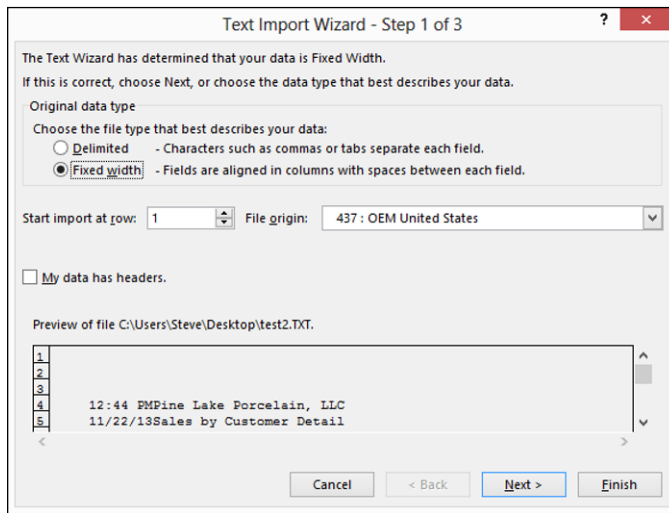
Text Import Wizard - Step 1 of 3

?

The Text Wizard has determined that your data is Fixed Width.

If this is correct, choose Next, or choose the data type that best describes your data.

Original data type

Choose the file type that best describes your data:

Delimited - Characters such as commas or tabs separate each field.

Fixed width - Fields are aligned in columns with spaces between each field.

Start import at row: 1 File origin: 437 : OEM United States

My data has headers.

Preview of file C:\Users\Steve\Desktop\test2.TXT.

1
2
3
4 12:44 PMPine Lake Porcelain, LLC
5 11/22/13Sales by Customer Detail

Cancel < Back Next > Finish